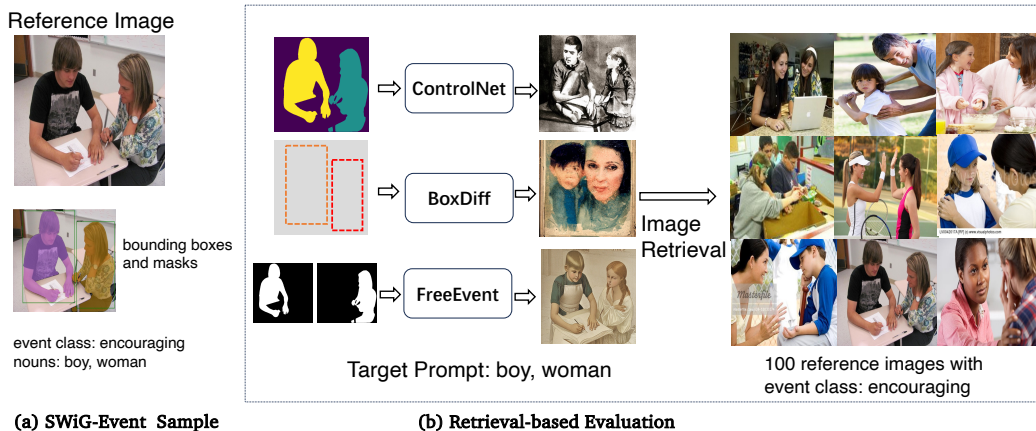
Reference Image

bounding boxes and masks

event class: encouraging
nouns: boy, woman

ControlNet

BoxDiff

FreeEvent

Image Retrieval

Target Prompt: boy, woman

100 reference images with event class: encouraging

(a) SWiG-Event Sample

(b) Retrieval-based Evaluation